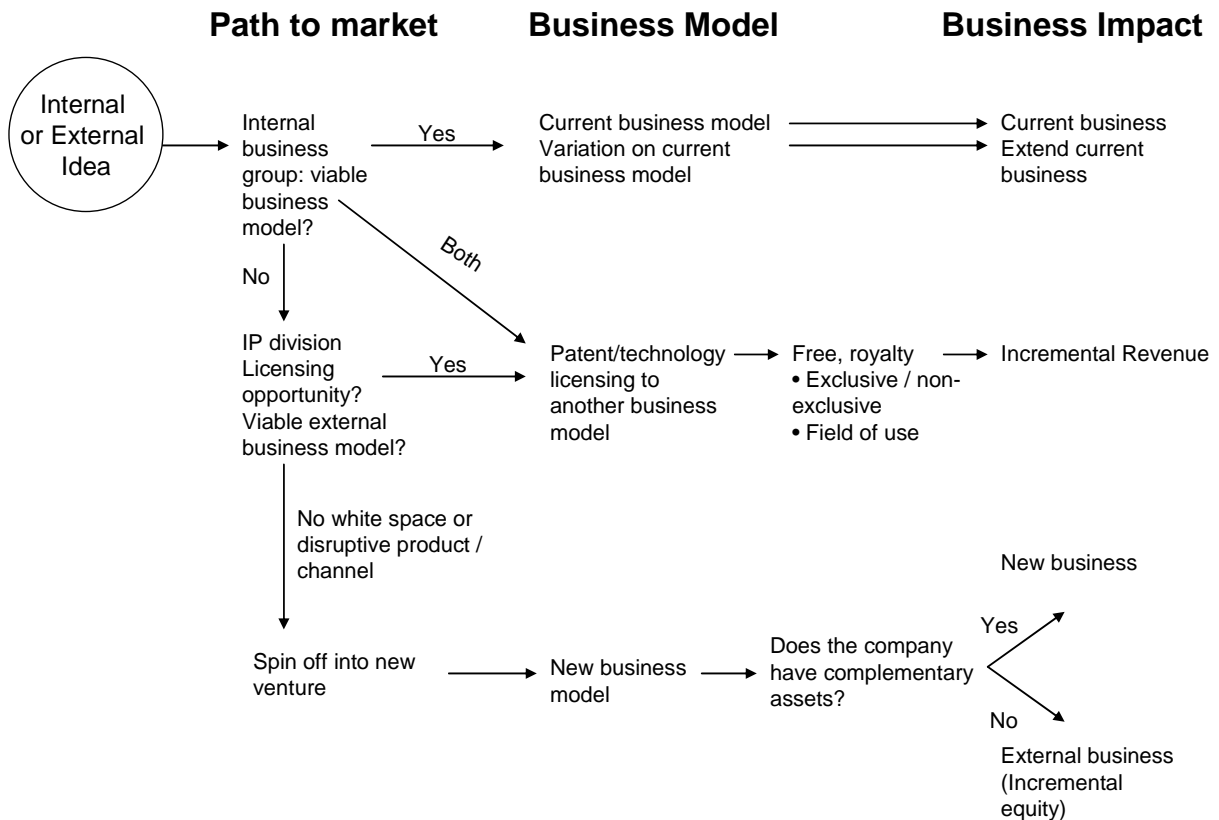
Path to market

Business Model

Business Impact

Internal or External Idea

Internal business group: viable business model?

Yes

Current business model
Variation on current business model

Current business
Extend current business

Both

No

IP division
Licensing opportunity?
Viable external business model?

Yes

Patent/technology licensing to another business model

Free, royalty
• Exclusive / non-exclusive
• Field of use

Incremental Revenue

No white space or disruptive product / channel

New business

Yes

Spin off into new venture

New business model

Does the company have complementary assets?

No

External business (Incremental equity)